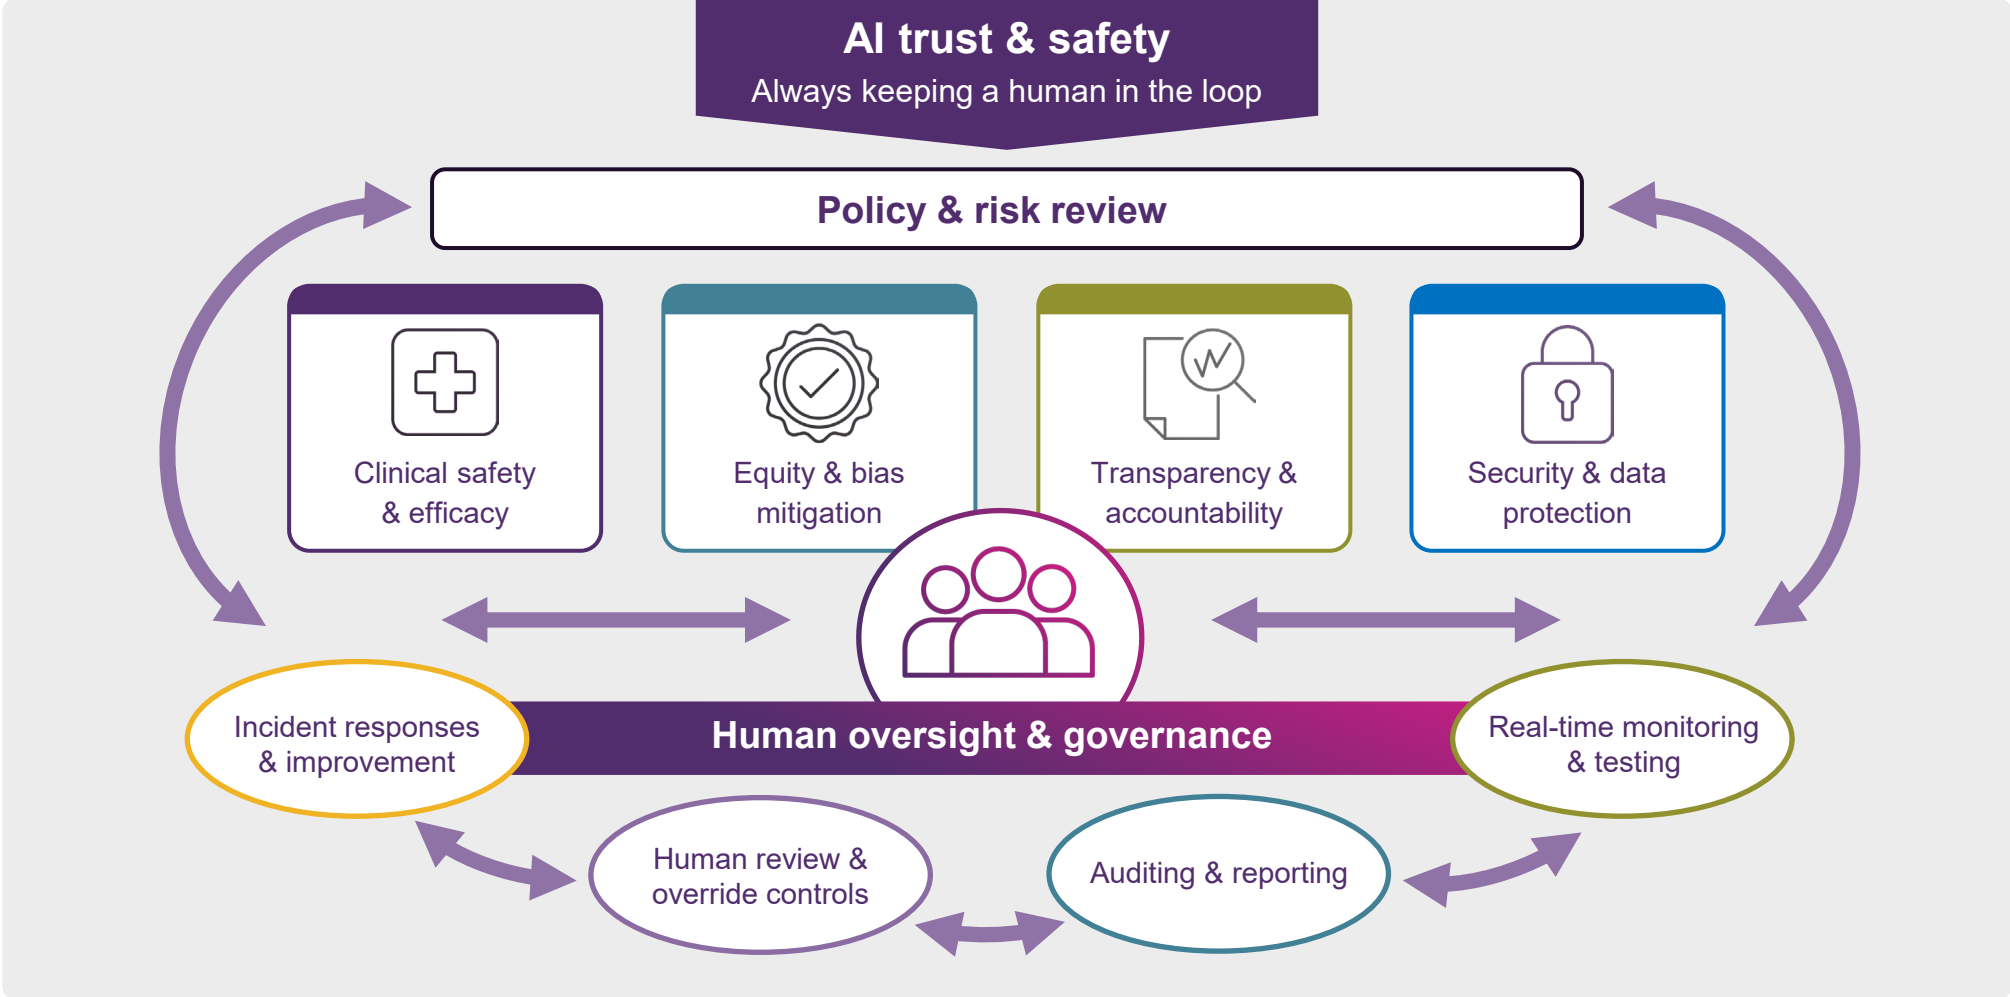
AI trust & safety
Always keeping a human in the loop

Policy & risk review

Clinical safety & efficacy

Equity & bias mitigation

Transparency & accountability

Security & data protection

Incident responses & improvement

Human oversight & governance

Real-time monitoring & testing

Human review & override controls

Auditing & reporting